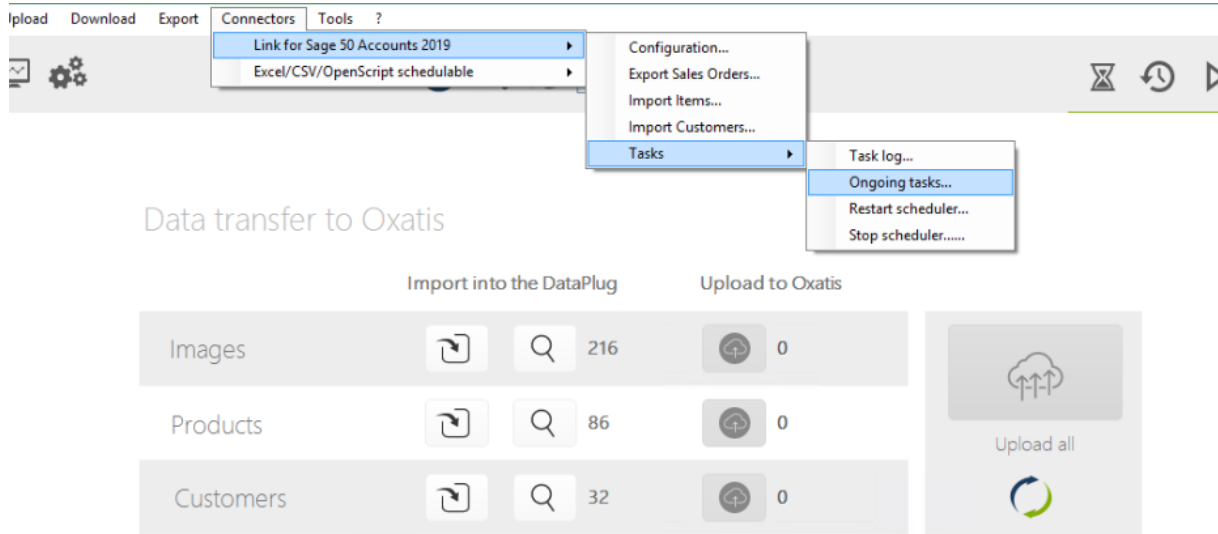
Ipload Download Export Connectors Tools ?

Link for Sage 50 Accounts 2019
Excel/CSV/OpenScript schedulable

Configuration...
Export Sales Orders...
Import Items...
Import Customers...
Tasks

Task log...
Ongoing tasks...
Restart scheduler...
Stop scheduler......

Data transfer to Oxatis

Import into the DataPlug
Upload to Oxatis

| | | | |
|---|---|---|---|
| Images | 216 | 0 | |
| Products | 86 | 0 | |
| Customers | 32 | 0 | |

Upload all